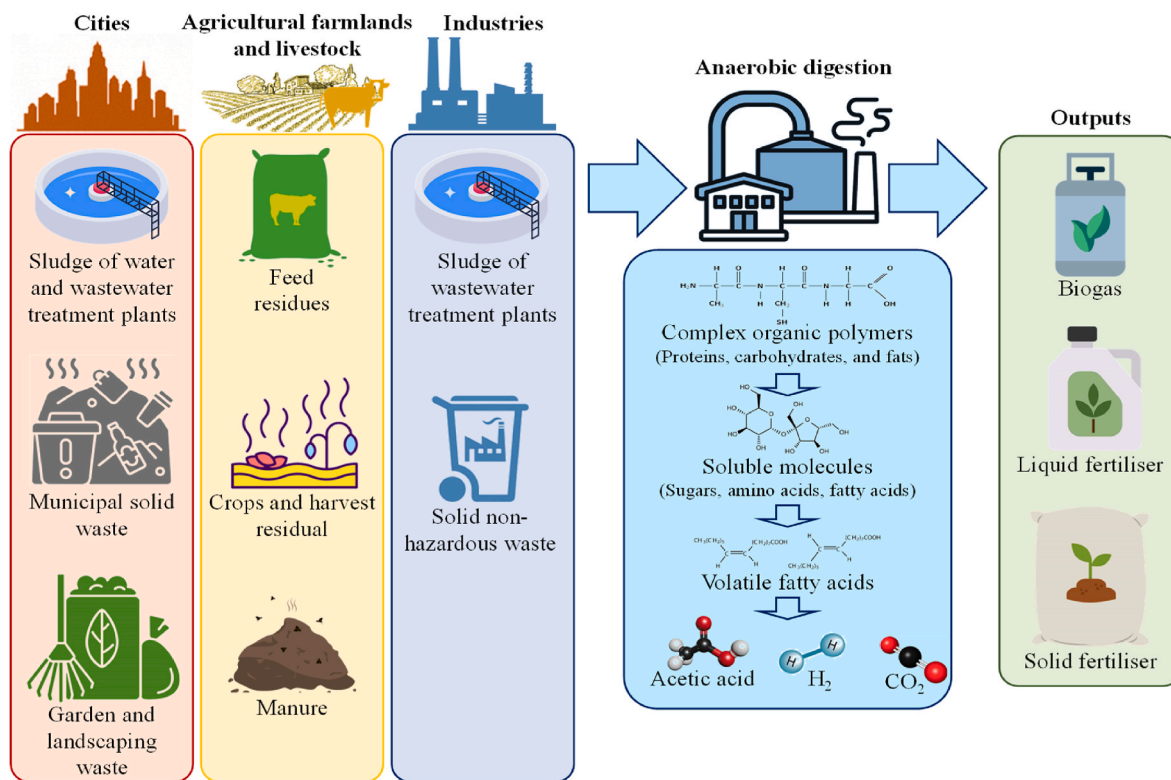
Cities

Agricultural farmlands and livestock

Industries

Anaerobic digestion

Outputs

Sludge of water and wastewater treatment plants

Municipal solid waste

Garden and landscaping waste

Feed residues

Crops and harvest residual

Manure

Sludge of wastewater treatment plants

Solid non-hazardous waste

Complex organic polymers
(Proteins, carbohydrates, and fats)

Soluble molecules
(Sugars, amino acids, fatty acids)

Volatile fatty acids

Acetic acid

$H_2$

$CO_2$

Biogas

Liquid fertiliser

Solid fertiliser